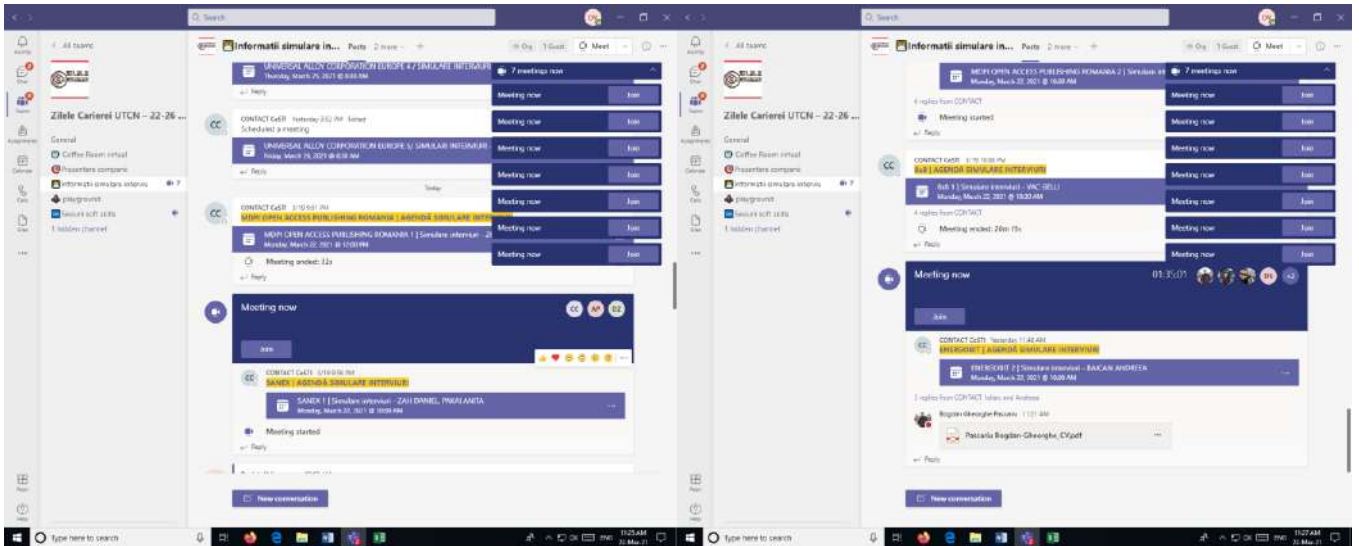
Search

All teams

Zilele Carierei UTCN – 22-26 ...

General
Coffee Room virtual
Prezentare companii
Informatii simulare interviu
playground
Sesiuni soft skills
1 hidden channel

Informatii simulare in... Posts 2 more

Meet

UNIVERSAL ALLOY CORPORATION EUROPE 4 | SIMULARE INTERVIURI
Thursday, March 25, 2021 @ 8:00 AM
Reply

CONTACT CeSTI Yesterday 3:52 PM Edited
Scheduled a meeting
UNIVERSAL ALLOY CORPORATION EUROPE 5 | SIMULARE INTERVIURI
Friday, March 26, 2021 @ 8:30 AM
Reply

Today

CONTACT CeSTI 3/10 9:51 PM
MDPI OPEN ACCESS PUBLISHING ROMANIA | AGENDĂ SIMULARE INTERVIURI
MDPI OPEN ACCESS PUBLISHING ROMANIA 1 | Simulare interviuri
Monday, March 22, 2021 @ 12:00 PM
Meeting ended: 32s
Reply

Meeting now
Join

CONTACT CeSTI 3/19 8:06 PM
SANEX | AGENDĂ SIMULARE INTERVIURI
SANEX 1 | Simulare interviuri - ZAH DANIEL, PAKAI ANITA
Monday, March 22, 2021 @ 10:00 AM
Meeting started
Reply

New conversation

7 meetings now
Meeting now Join
Meeting now Join
Meeting now Join
Meeting now Join
Meeting now Join
Meeting now Join
Meeting now Join

Type here to search
11:25 AM 22-Mar-21

Search

All teams

Zilele Carierei UTCN – 22-26 ...

General
Coffee Room virtual
Prezentare companii
Informatii simulare interviu
playground
Sesiuni soft skills
1 hidden channel

Informatii simulare in... Posts 2 more

Meet

MDPI OPEN ACCESS PUBLISHING ROMANIA 2 | Simulare int
Monday, March 22, 2021 @ 10:00 AM
4 replies from CONTACT
Meeting started
Reply

CONTACT CeSTI 3/19 10:00 PM
BxB | AGENDĂ SIMULARE INTERVIURI
BxB 1 | Simulare interviuri - VAC GELU
Monday, March 22, 2021 @ 10:30 AM
4 replies from CONTACT
Meeting ended: 28m 15s
Reply

Meeting now 01:35:01
Join

CONTACT CeSTI Yesterday 11:40 AM
ENERGOBIT | AGENDĂ SIMULARE INTERVIURI
ENERGOBIT 2 | Simulare interviuri – BAICAN ANDREEA
Monday, March 22, 2021 @ 10:00 AM
3 replies from CONTACT Iulian and Andreea
Bogdan-Gheorghe Pascariu 11:21 AM
Pascariu Bogdan-Gheorghe_CV.pdf
Reply

New conversation

7 meetings now
Meeting now Join
Meeting now Join
Meeting now Join
Meeting now Join
Meeting now Join
Meeting now Join
Meeting now Join

Type here to search
11:27 AM 22-Mar-21